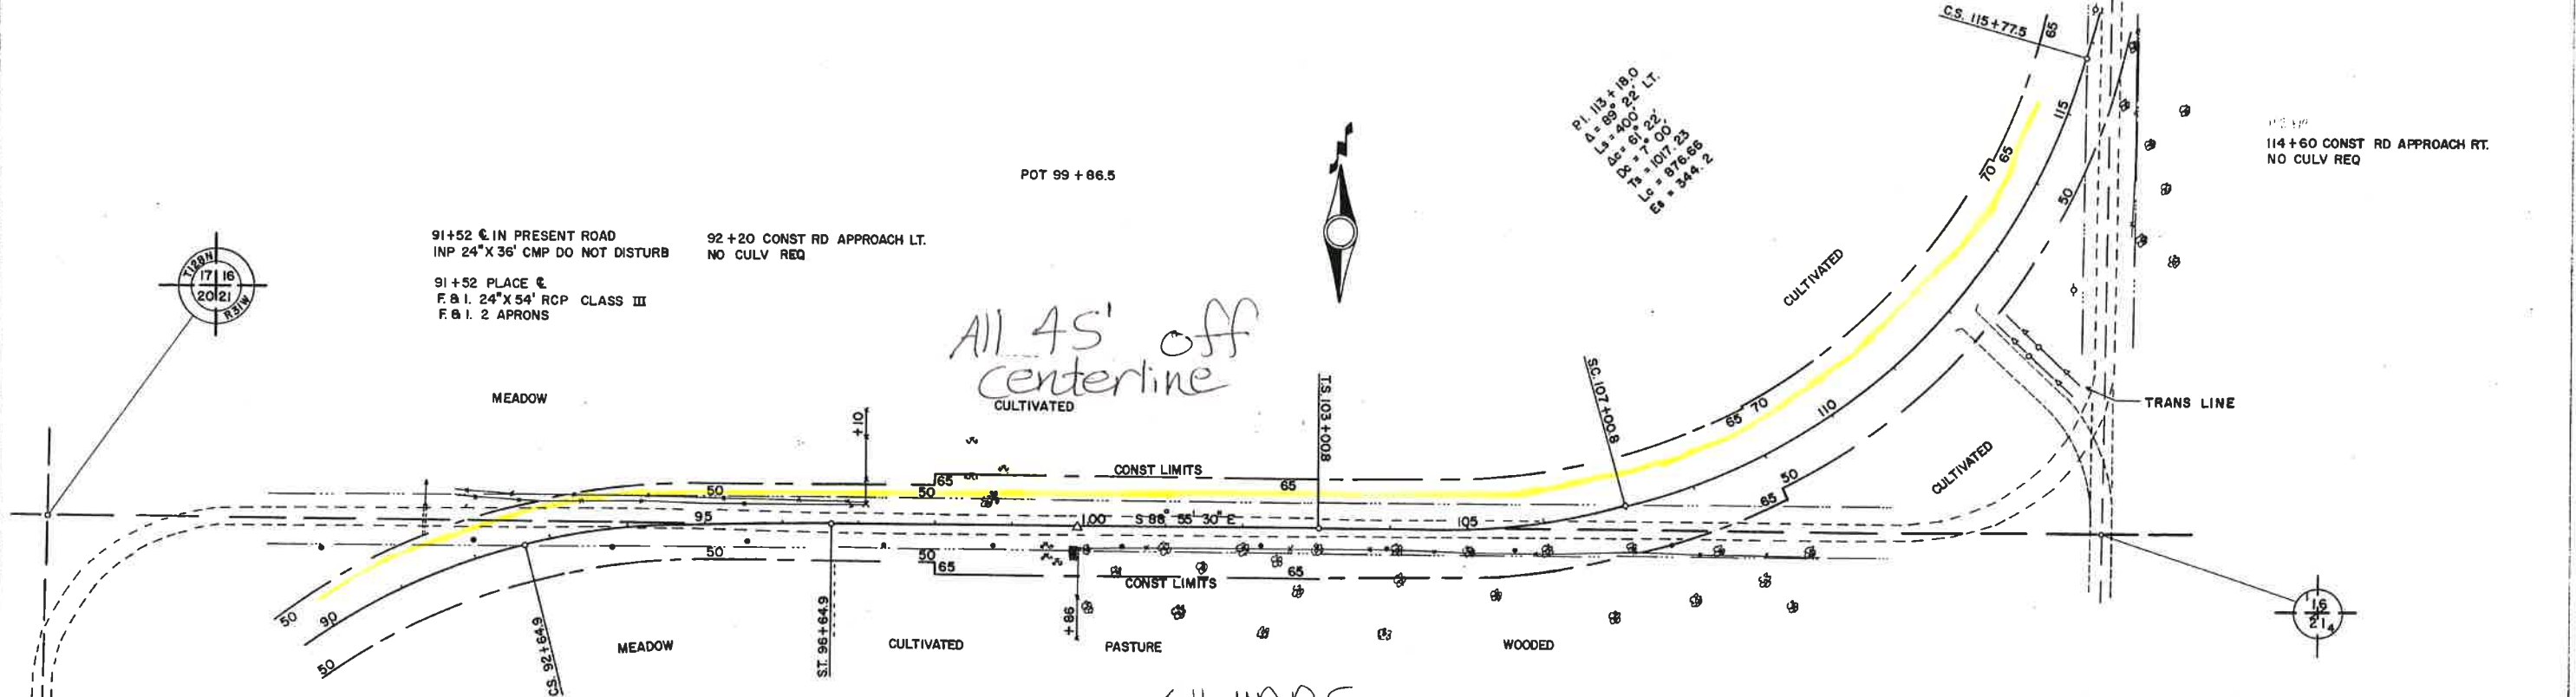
C.S. 115+77.5
65

P.I. 113+18.0
Δ = 89° 22' LT.
Ls = 400'
Δc = 61° 22'
Dc = 7° 00'
Ts = 1017.23
Lc = 876.66
Es = 344.2

114+60 CONST RD APPROACH RT.
NO CULV REQ

POT 99+86.5

91+52 ℄ IN PRESENT ROAD
INP 24"X 36' CMP DO NOT DISTURB

92+20 CONST RD APPROACH LT.
NO CULV REQ

91+52 PLACE ℄
F.& I. 24"X 54' RCP CLASS III
F.& I. 2 APRONS

T128N
17 16
20 21
R31W

All 45' off centerline

MEADOW

CULTIVATED

CULTIVATED

CULTIVATED

TRANS LINE

T.S. 103+00.8

S.C. 107+00.8

+10

CONST LIMITS

CONST LIMITS

65 70
70 65
115
50
110
50
65
65
50
50
65
95
100
S 88° 55' 30" E
105
50
50
65
65
50
90
50

C.S. 92+64.9

ST. 96+64.9

+86

MEADOW

CULTIVATED

PASTURE

WOODED

16
21